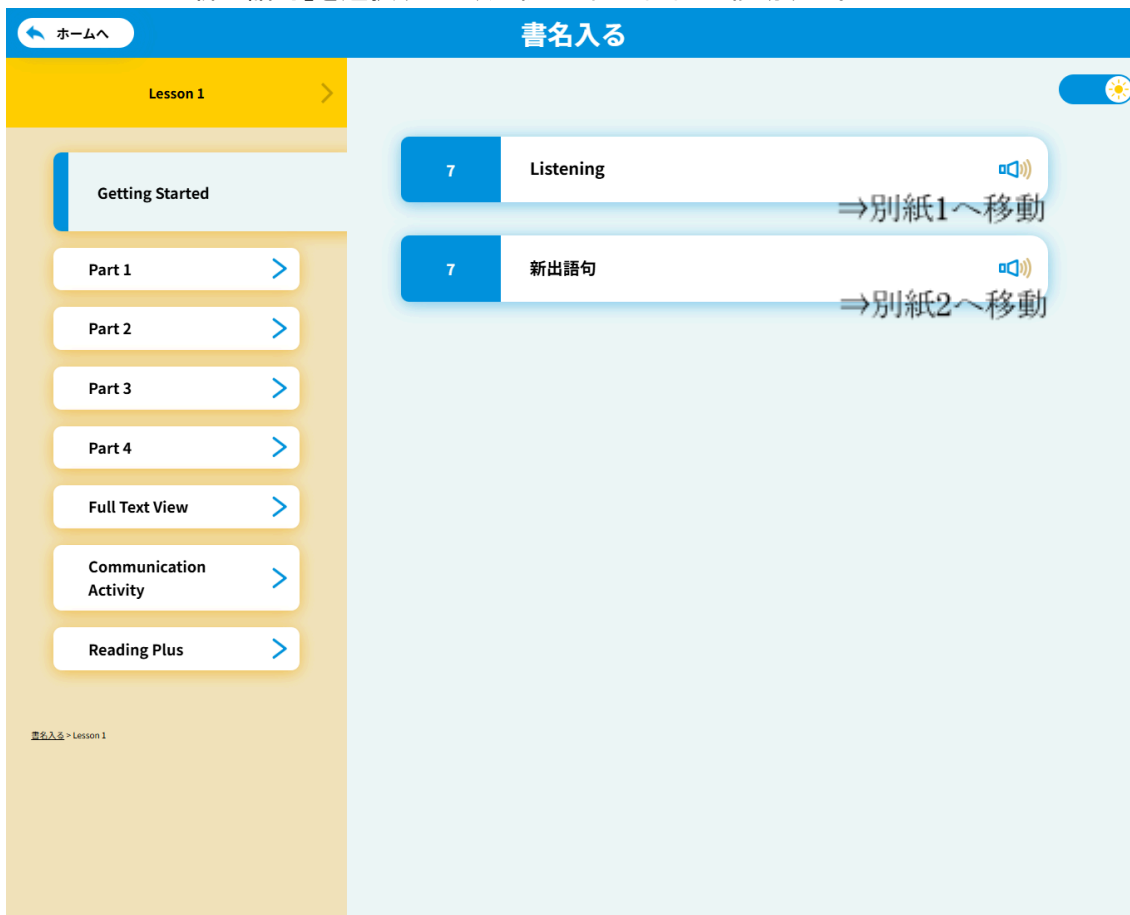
ホームへ

書名入る

Lesson 1

Getting Started

Part 1

Part 2

Part 3

Part 4

Full Text View

Communication Activity

Reading Plus

書名入る > Lesson 1

7 Listening

⇒別紙1へ移動

7 新出語句

⇒別紙2へ移動